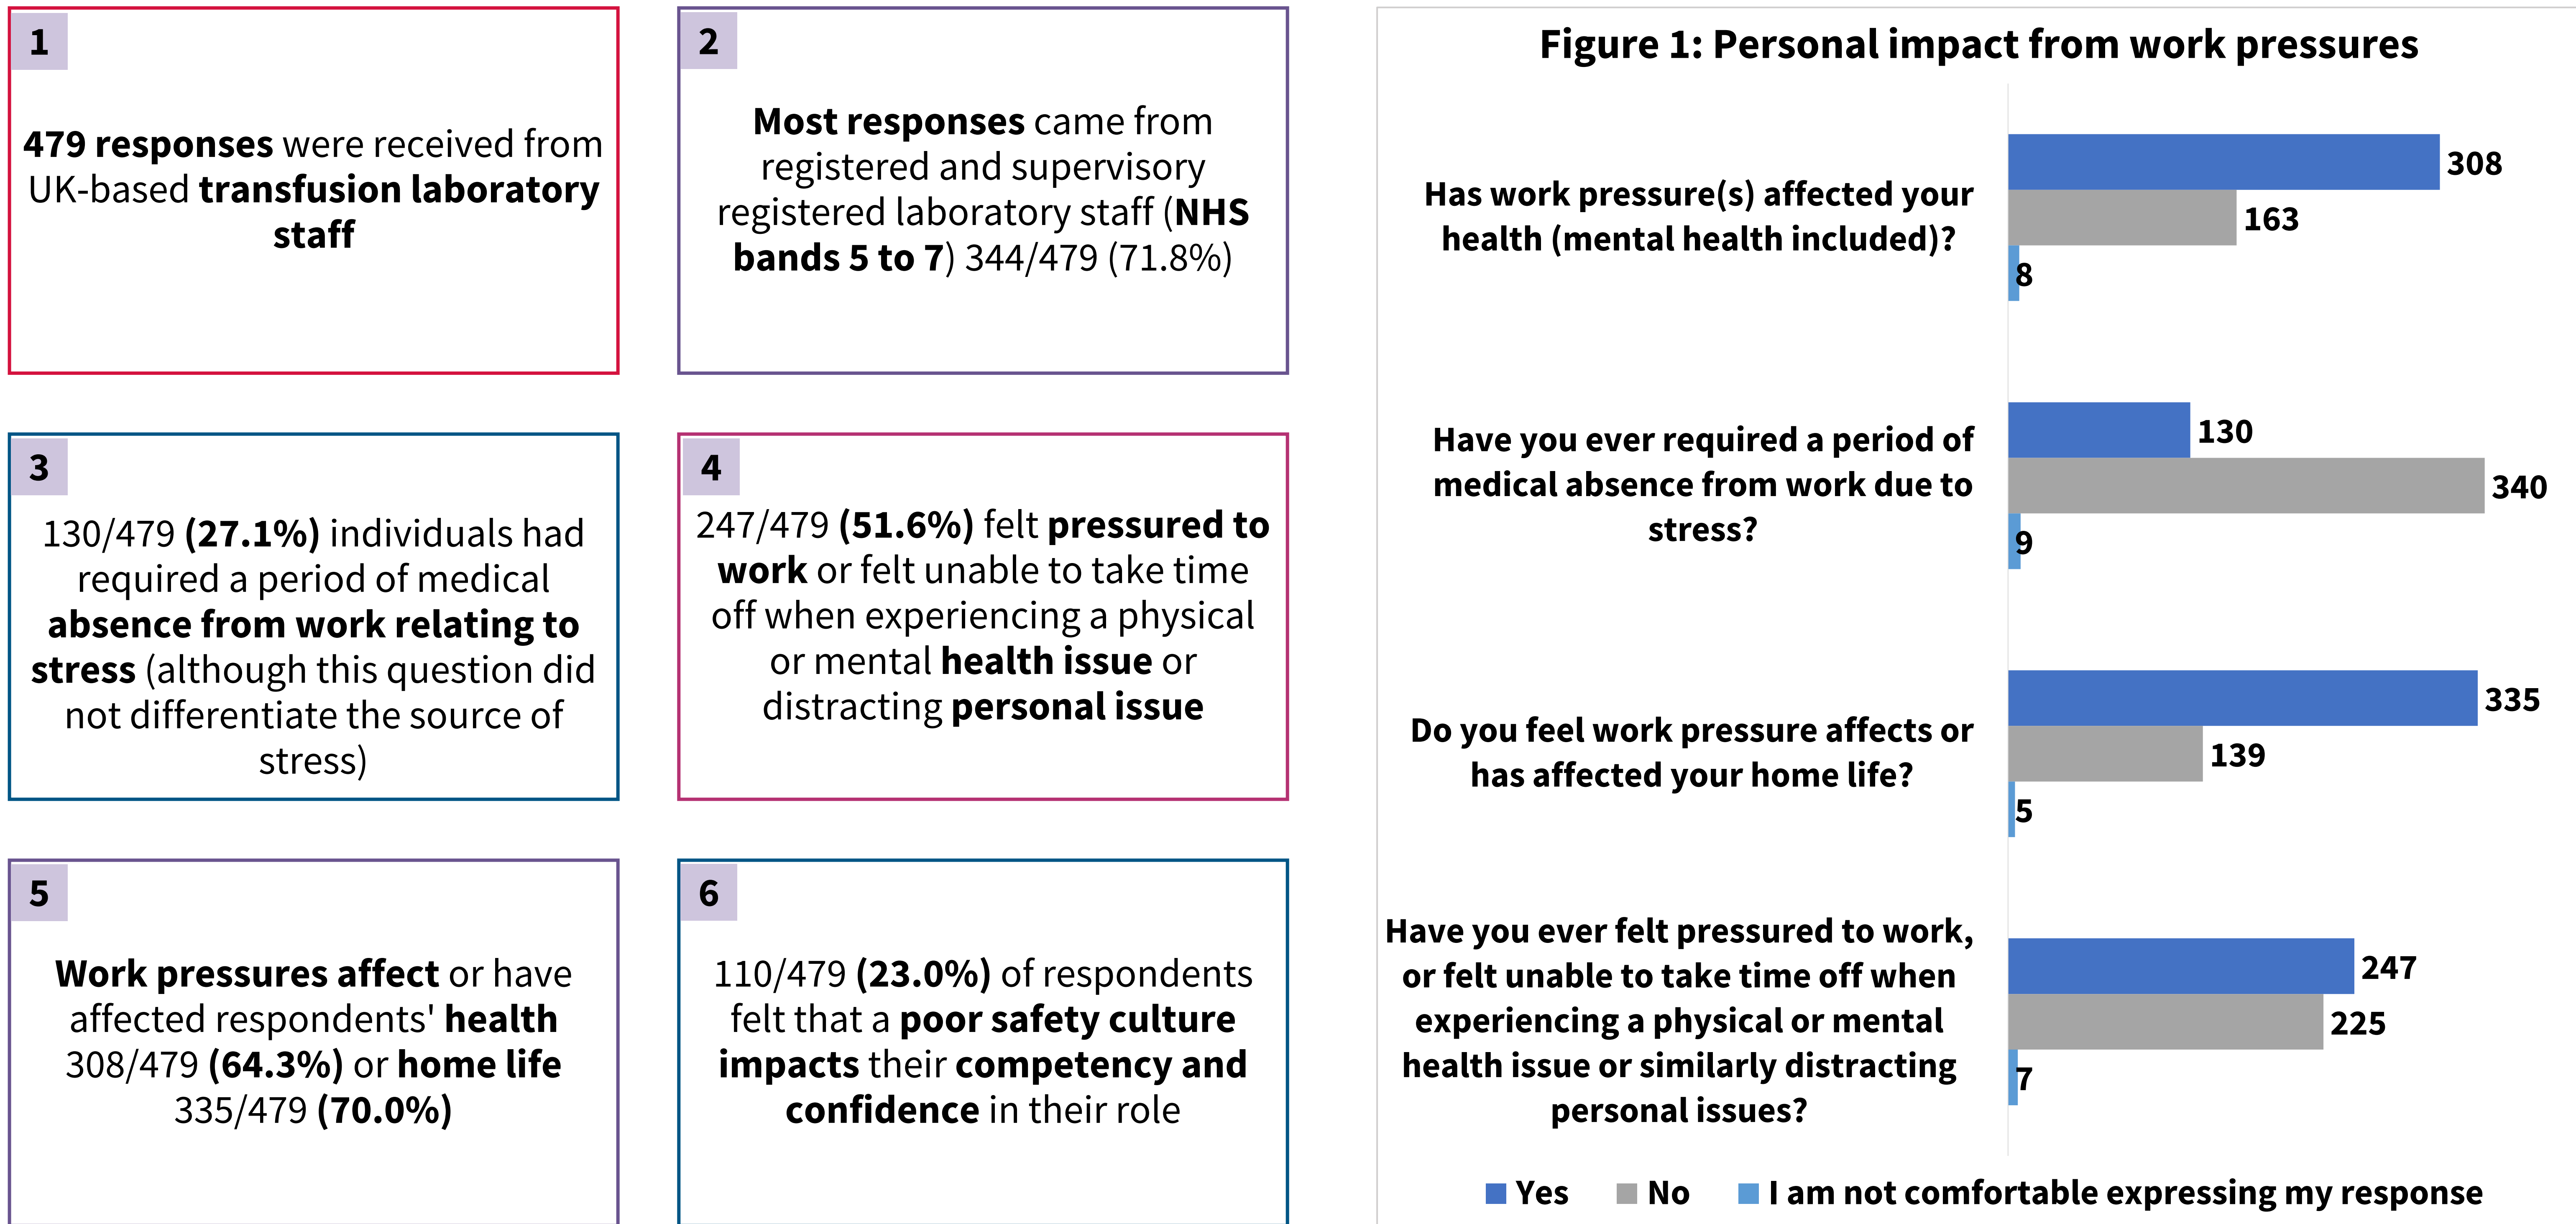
1

479 responses were received from UK-based transfusion laboratory staff

2

Most responses came from registered and supervisory registered laboratory staff (NHS bands 5 to 7) 344/479 (71.8%)

3

130/479 (27.1%) individuals had required a period of medical absence from work relating to stress (although this question did not differentiate the source of stress)

4

247/479 (51.6%) felt pressured to work or felt unable to take time off when experiencing a physical or mental health issue or distracting personal issue

5

Work pressures affect or have affected respondents' health 308/479 (64.3%) or home life 335/479 (70.0%)

6

110/479 (23.0%) of respondents felt that a poor safety culture impacts their competency and confidence in their role

Figure 1: Personal impact from work pressures

Has work pressure(s) affected your health (mental health included)?
308
163
8

Have you ever required a period of medical absence from work due to stress?
130
340
9

Do you feel work pressure affects or has affected your home life?
335
139
5

Have you ever felt pressured to work, or felt unable to take time off when experiencing a physical or mental health issue or similarly distracting personal issues?
247
225
7

Yes No I am not comfortable expressing my response